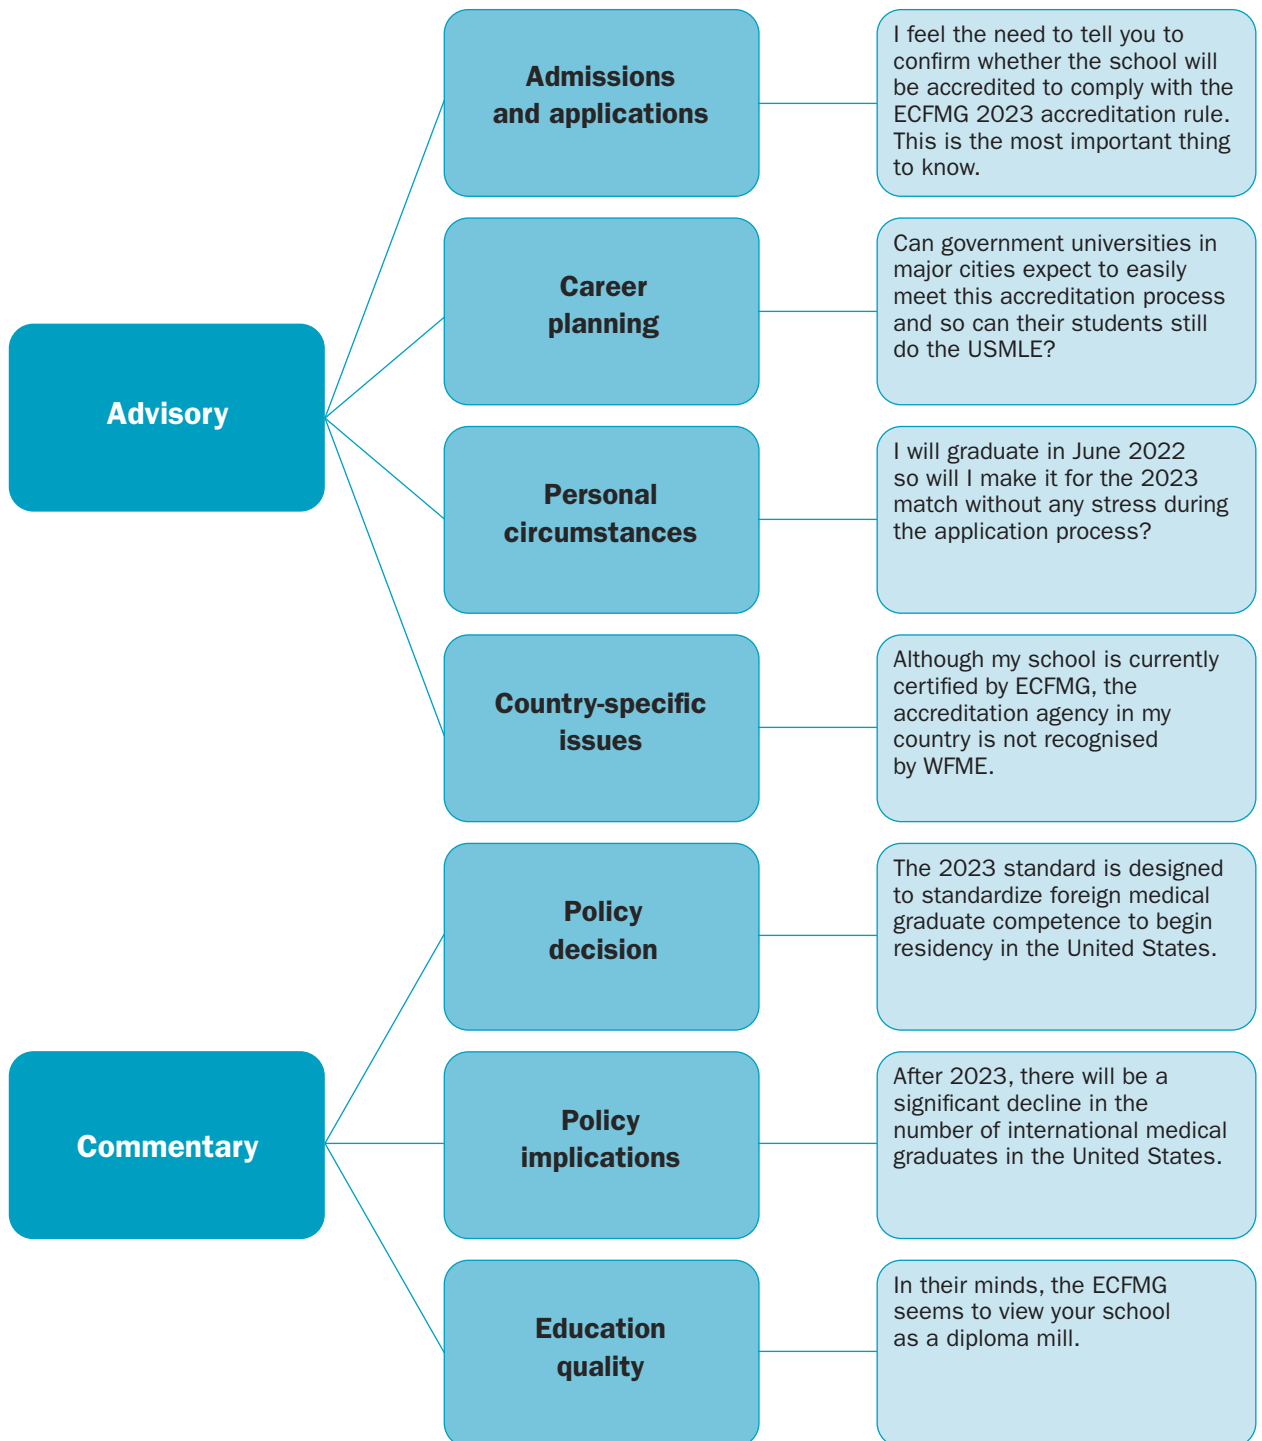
Advisory

Admissions and applications

I feel the need to tell you to confirm whether the school will be accredited to comply with the ECFMG 2023 accreditation rule. This is the most important thing to know.

Career planning

Can government universities in major cities expect to easily meet this accreditation process and so can their students still do the USMLE?

Personal circumstances

I will graduate in June 2022 so will I make it for the 2023 match without any stress during the application process?

Country-specific issues

Although my school is currently certified by ECFMG, the accreditation agency in my country is not recognised by WFME.

Commentary

Policy decision

The 2023 standard is designed to standardize foreign medical graduate competence to begin residency in the United States.

Policy implications

After 2023, there will be a significant decline in the number of international medical graduates in the United States.

Education quality

In their minds, the ECFMG seems to view your school as a diploma mill.